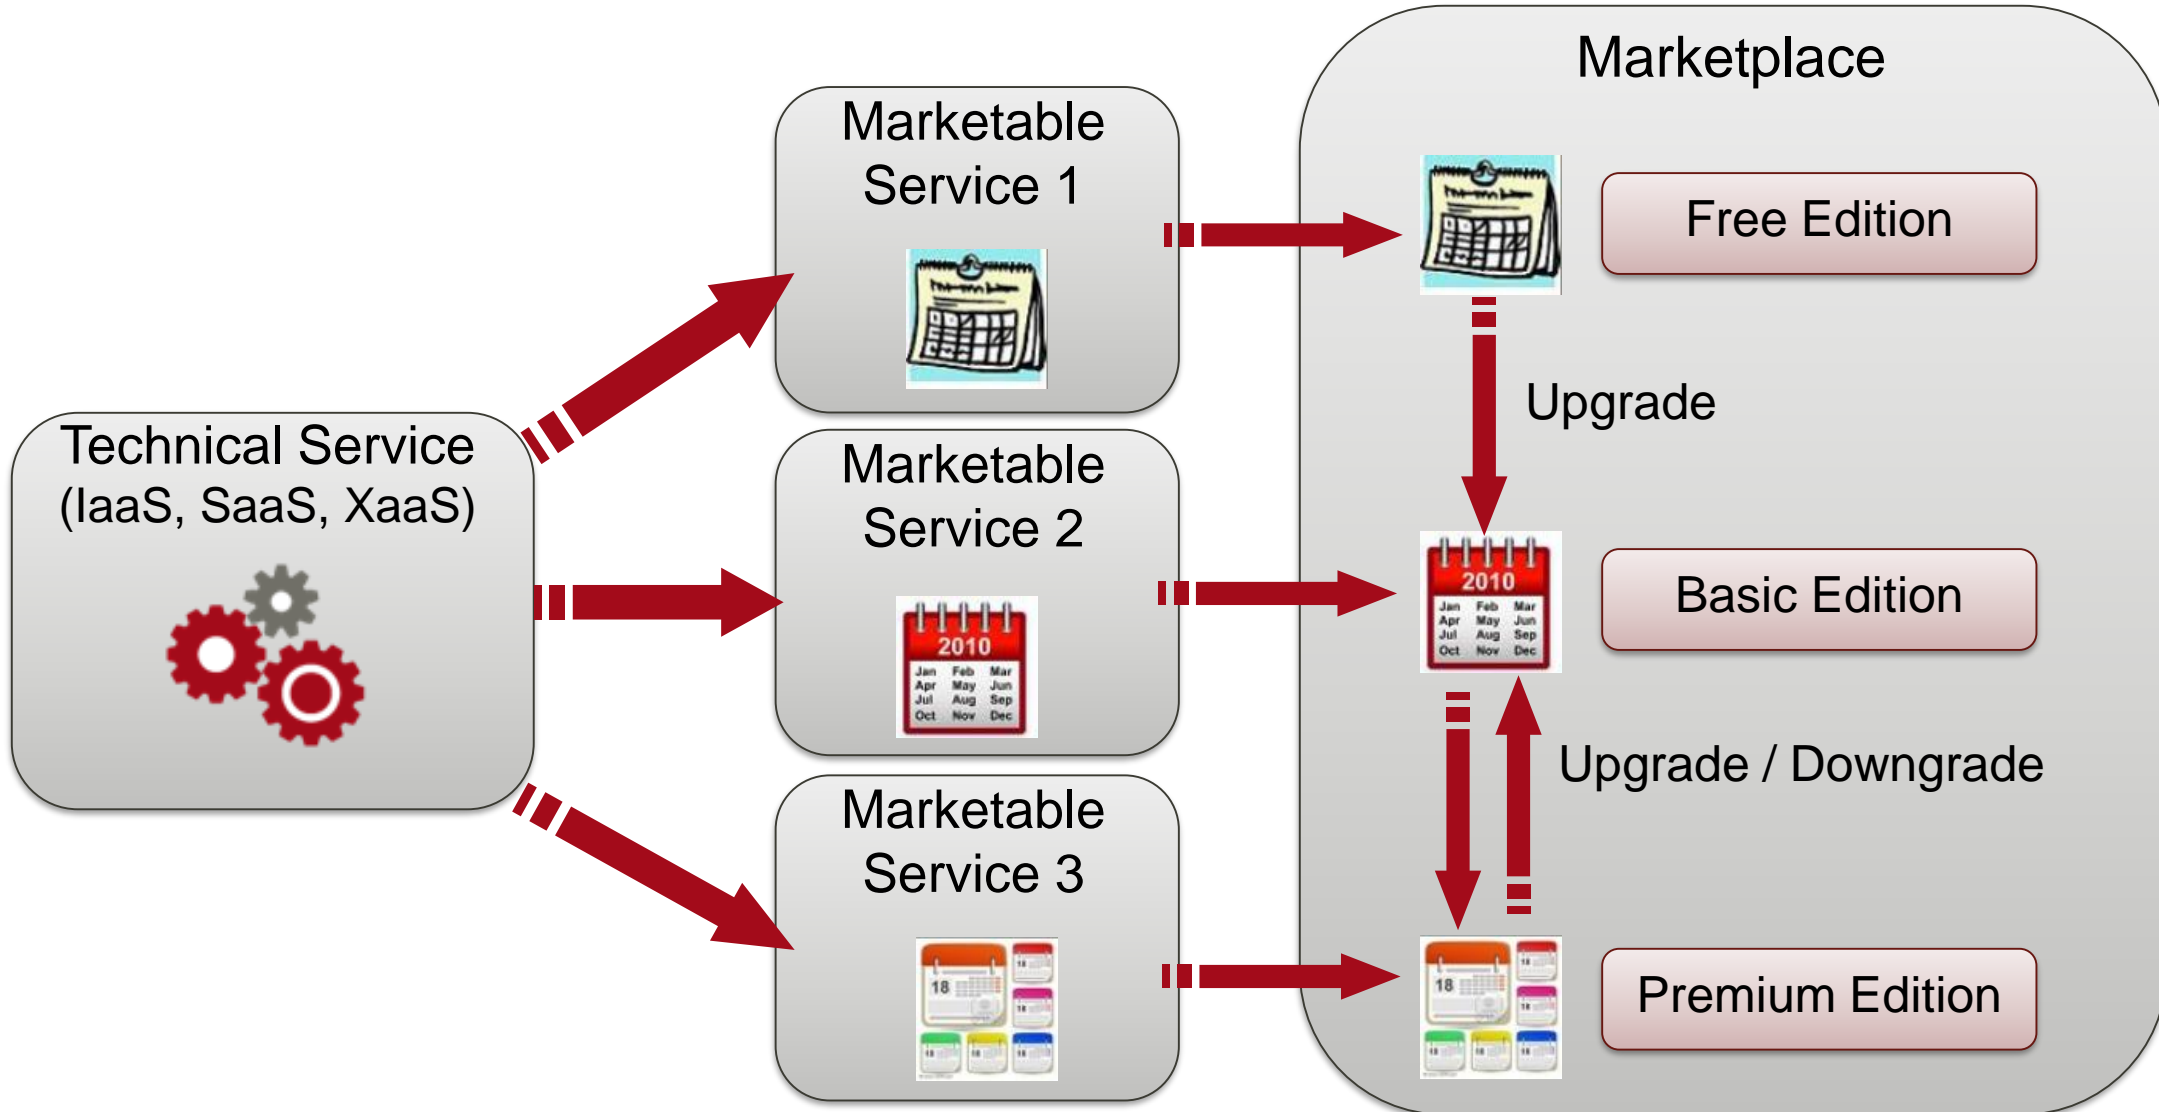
Technical Service (IaaS, SaaS, XaaS)

Marketable Service 1

Marketable Service 2

2010
Jan Feb Mar
Apr May Jun
Jul Aug Sep
Oct Nov Dec

Marketable Service 3

18

Marketplace

Free Edition

Upgrade

2010
Jan Feb Mar
Apr May Jun
Jul Aug Sep
Oct Nov Dec

Basic Edition

Upgrade / Downgrade

18

Premium Edition